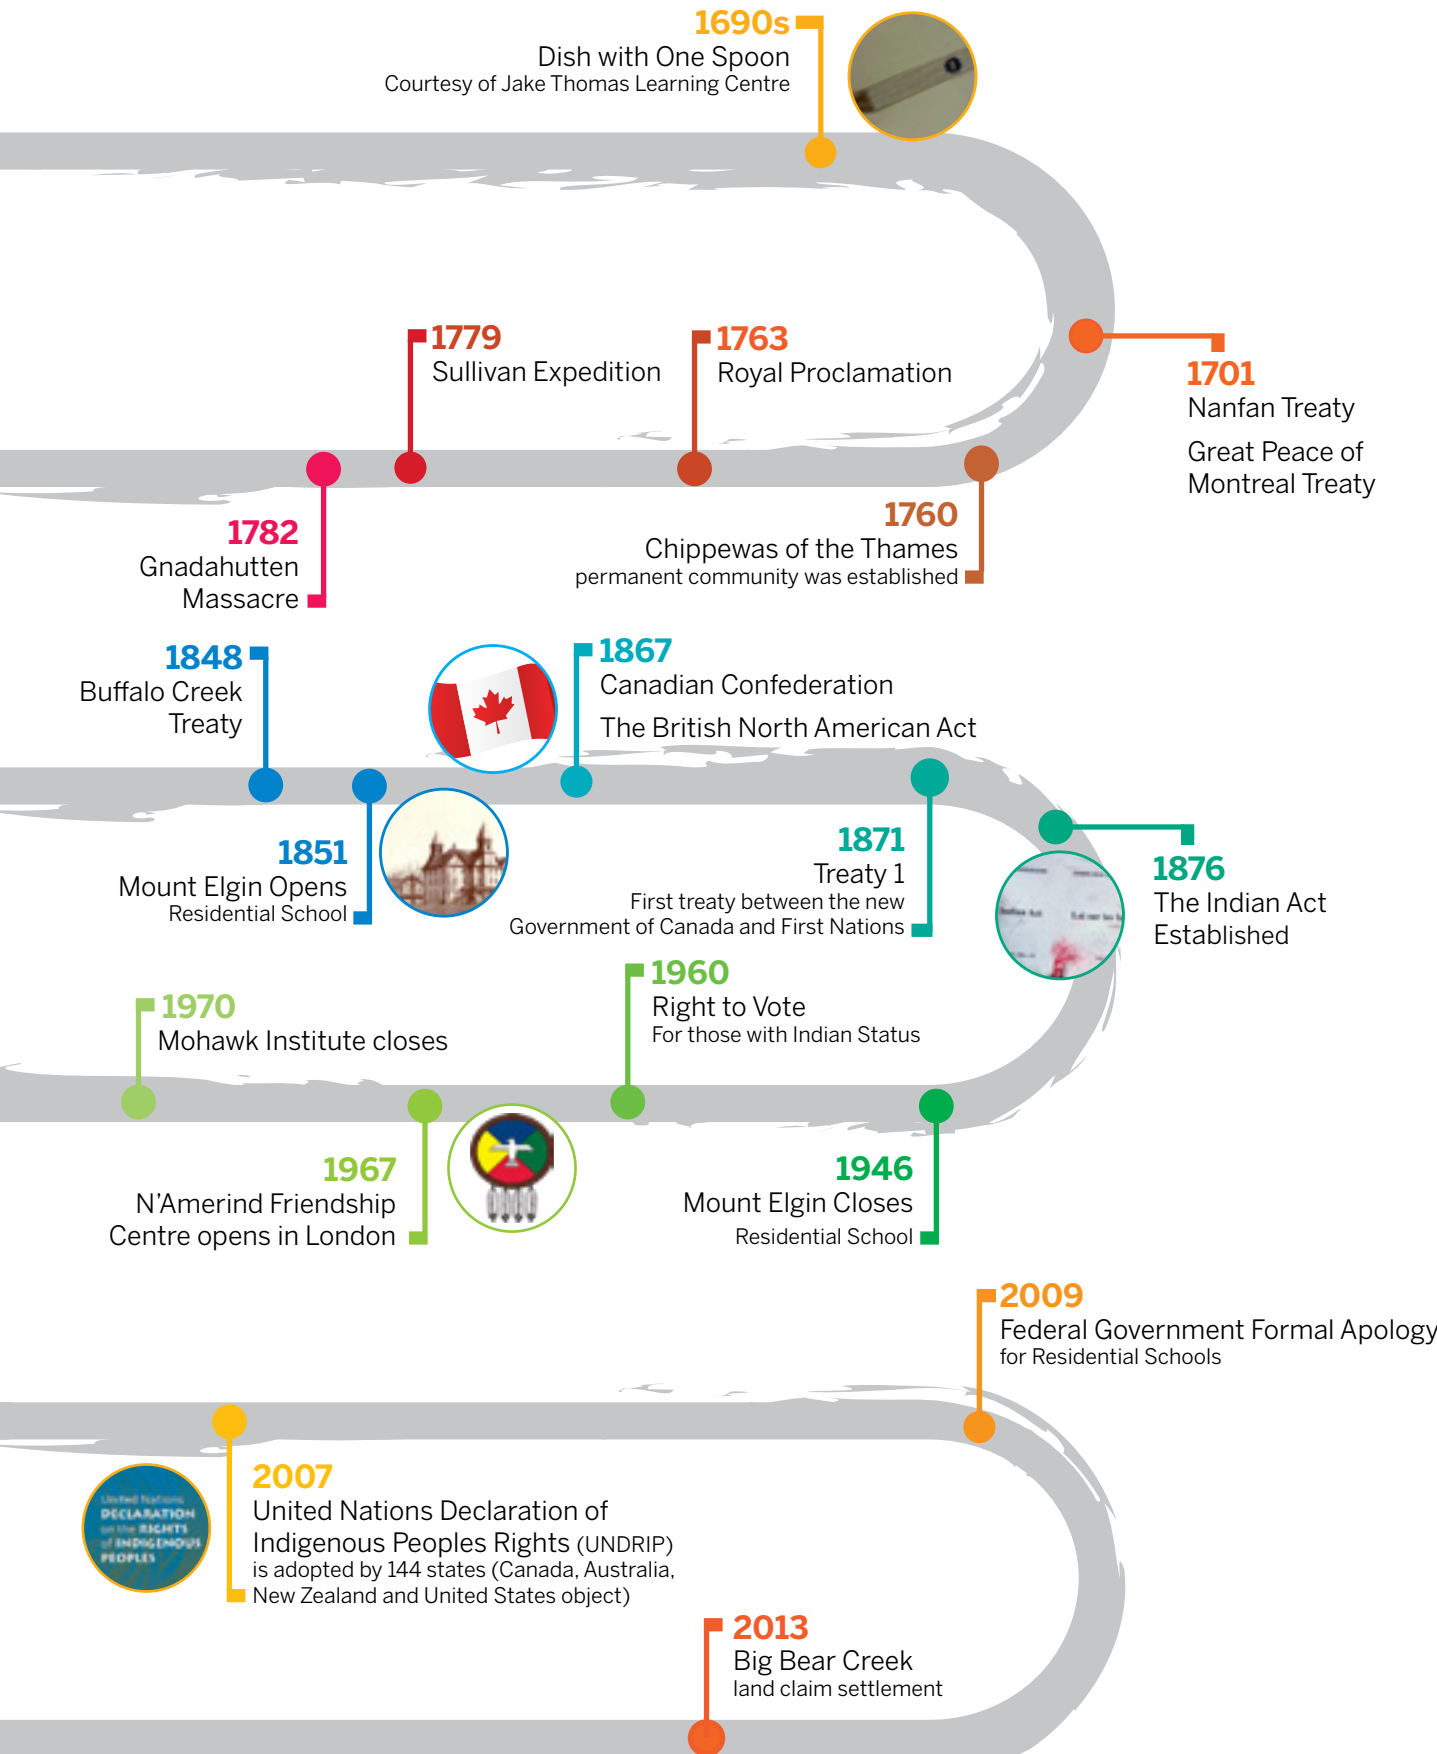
1690s
Dish with One Spoon
Courtesy of Jake Thomas Learning Centre

1701
Nanfan Treaty
Great Peace of Montreal Treaty

1763
Royal Proclamation

1779
Sullivan Expedition

1760
Chippewas of the Thames
permanent community was established

1782
Gnadahutten Massacre

1848
Buffalo Creek Treaty

1867
Canadian Confederation
The British North American Act

1851
Mount Elgin Opens
Residential School

1871
Treaty 1
First treaty between the new Government of Canada and First Nations

1876
The Indian Act Established

1970
Mohawk Institute closes

1960
Right to Vote
For those with Indian Status

1967
N'Amerind Friendship Centre opens in London

1946
Mount Elgin Closes
Residential School

2009
Federal Government Formal Apology
for Residential Schools

United Nations DECLARATION on the RIGHTS of INDIGENOUS PEOPLES

2007
United Nations Declaration of Indigenous Peoples Rights (UNDRIP)
is adopted by 144 states (Canada, Australia, New Zealand and United States object)

2013
Big Bear Creek
land claim settlement